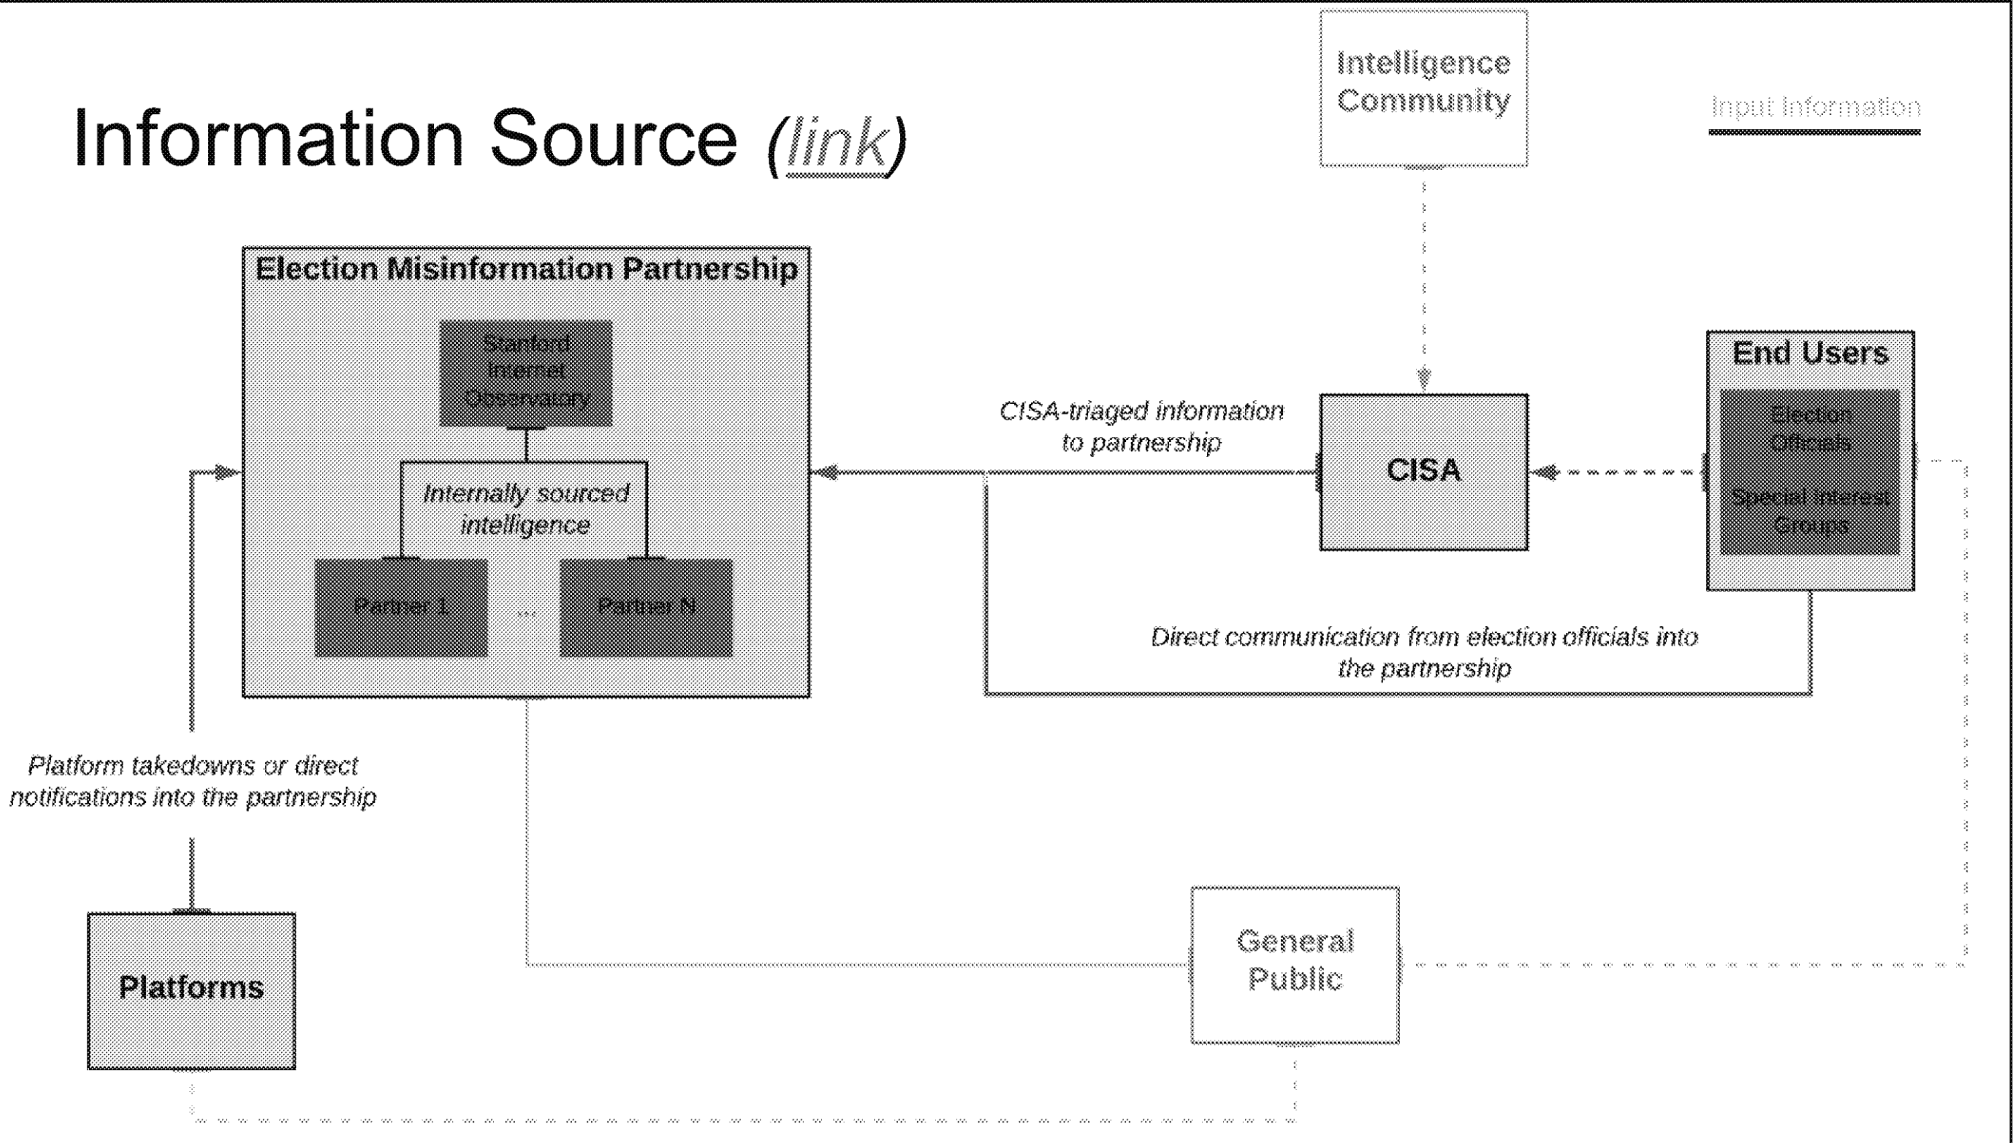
Information Source (link)

Intelligence Community

Input Information

Election Misinformation Partnership

Stanford Internet Observatory

Internally sourced intelligence

Partner 1

...

Partner N

CISA-triaged information to partnership

CISA

End Users

Election Officials

Special Interest Groups

Direct communication from election officials into the partnership

Platform takedowns or direct notifications into the partnership

Platforms

General Public